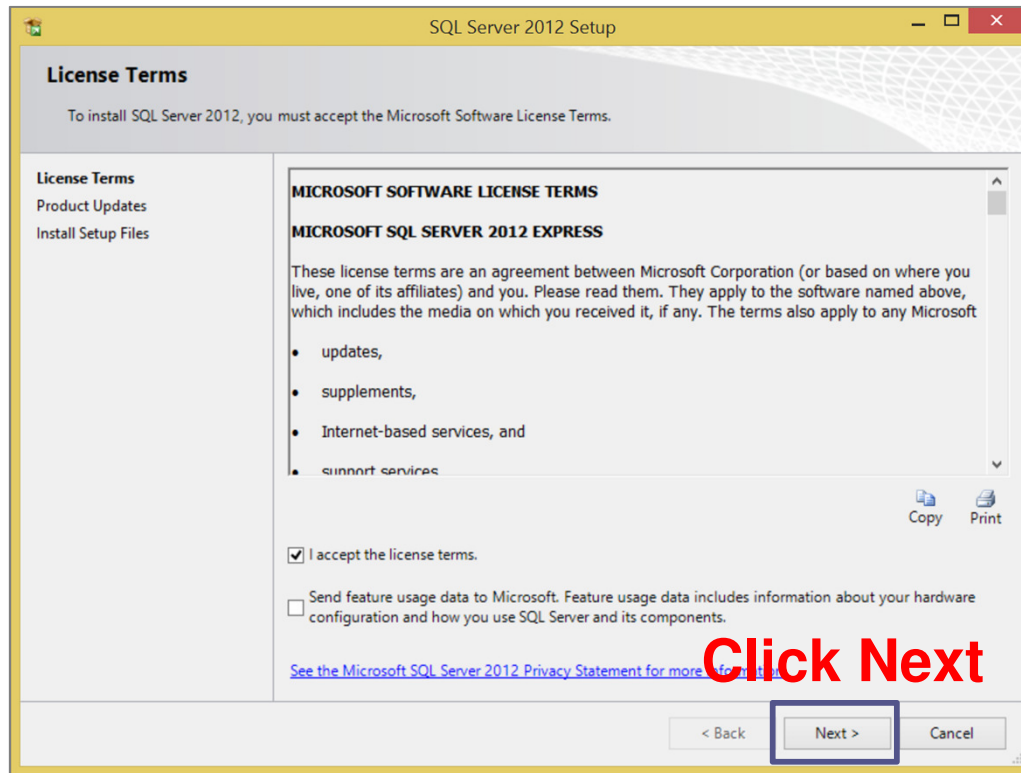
SQL Server 2012 Setup

License Terms

To install SQL Server 2012, you must accept the Microsoft Software License Terms.

License Terms
Product Updates
Install Setup Files

MICROSOFT SOFTWARE LICENSE TERMS

MICROSOFT SQL SERVER 2012 EXPRESS

These license terms are an agreement between Microsoft Corporation (or based on where you live, one of its affiliates) and you. Please read them. They apply to the software named above, which includes the media on which you received it, if any. The terms also apply to any Microsoft

• updates,

• supplements,

• Internet-based services, and

• support services

Copy Print

I accept the license terms.

Send feature usage data to Microsoft. Feature usage data includes information about your hardware configuration and how you use SQL Server and its components.

See the Microsoft SQL Server 2012 Privacy Statement for more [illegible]

Click Next

< Back Next > Cancel